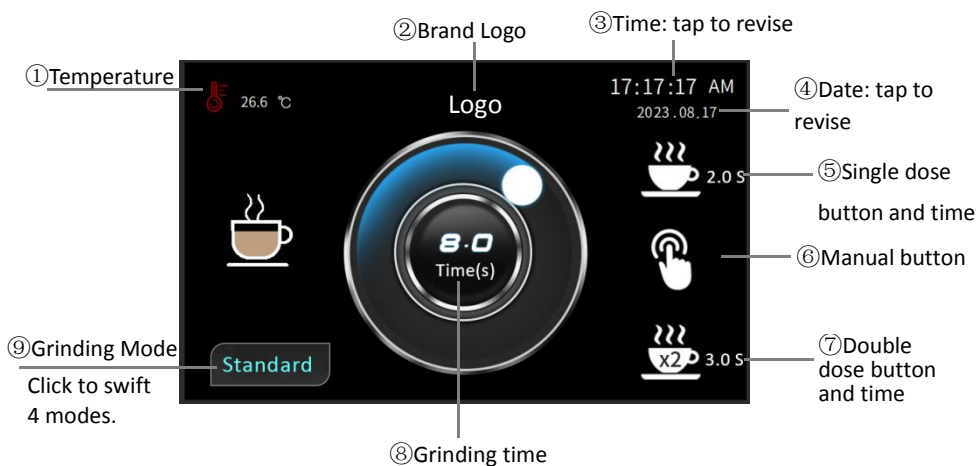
②Brand Logo

③Time: tap to revise

①Temperature

26.6 ℃

Logo

17:17:17 AM

2023.08.17

④Date: tap to revise

2.0 S

⑤Single dose button and time

8.0

Time(s)

⑥Manual button

⑨Grinding Mode

Standard

Click to swift 4 modes.

x2

3.0 S

⑦Double dose button and time

⑧Grinding time